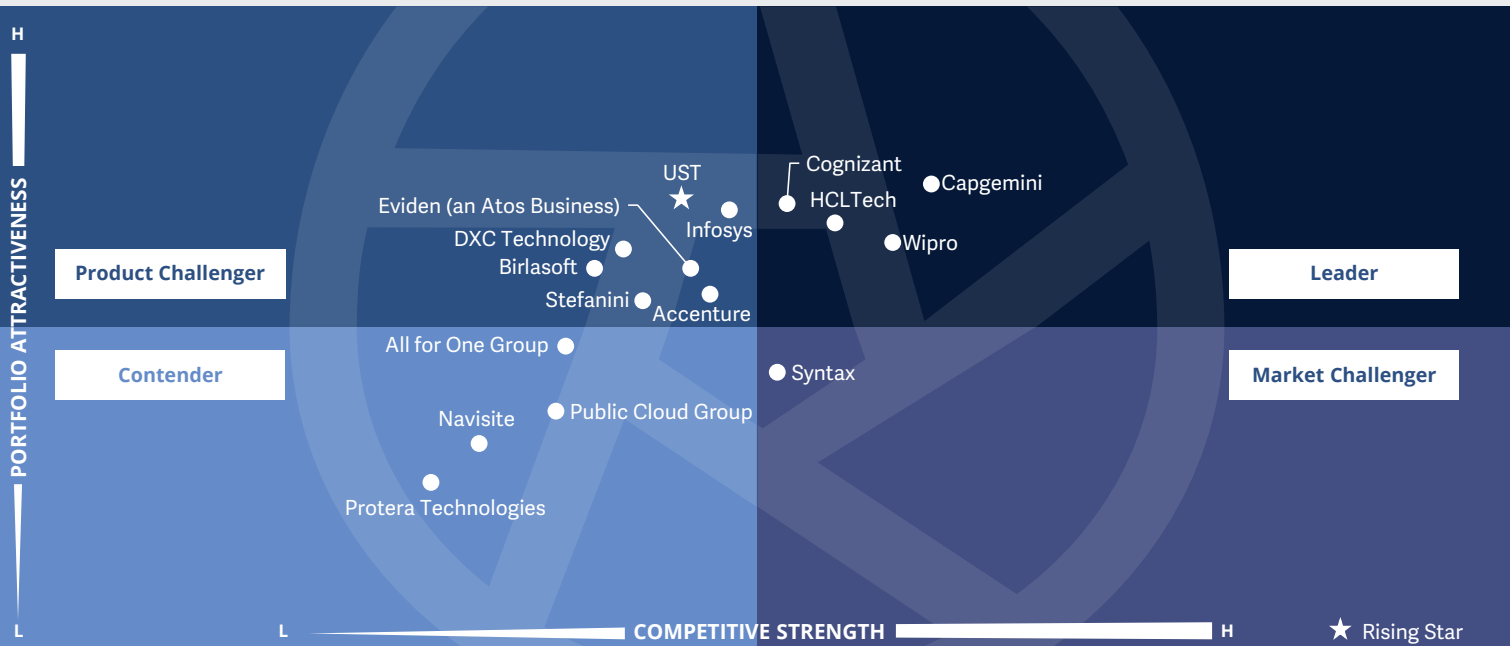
H

PORTFOLIO ATTRACTIVENESS

L

Product Challenger

Leader

Contender

Market Challenger

UST

Cognizant

Capgemini

HCLTech

Wipro

Eviden (an Atos Business)

Infosys

DXC Technology

Birlasoft

Stefanini

Accenture

All for One Group

Syntax

Public Cloud Group

Navisite

Protera Technologies

L

COMPETITIVE STRENGTH

H

★ Rising Star